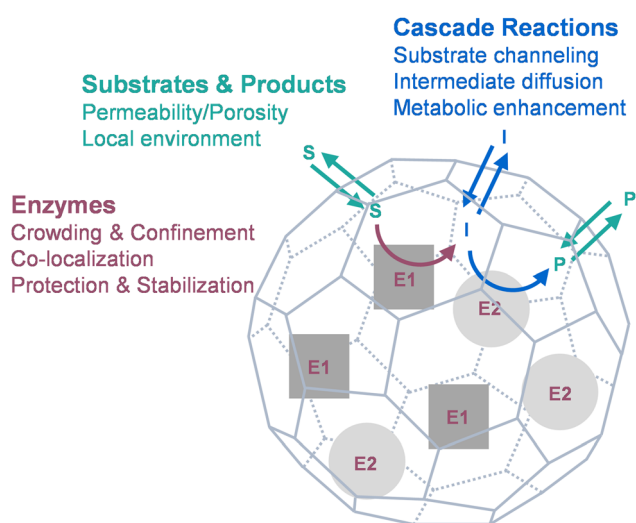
Cascade Reactions
Substrate channeling
Intermediate diffusion
Metabolic enhancement

Substrates & Products
Permeability/Porosity
Local environment

Enzymes
Crowding & Confinement
Co-localization
Protection & Stabilization

S
S
I
I
P
P
E1
E2
E1
E1
E2
E2